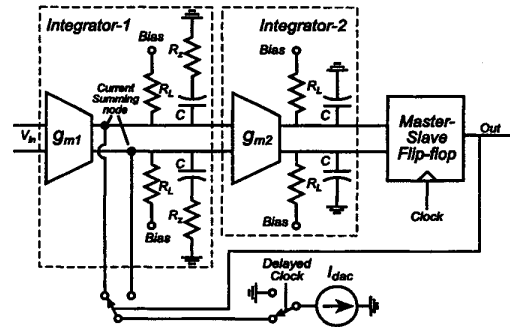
Integrator-1

Integrator-2

Bias

$R_z$

$R_L$

Current Summing node

$C$

$V_{in}$

$g_{m1}$

$g_{m2}$

Bias

$R_L$

$C$

Master-Slave Flip-flop

Out

$R_L$

$C$

$R_L$

$R_z$

Bias

Bias

Clock

Delayed Clock

$I_{dac}$